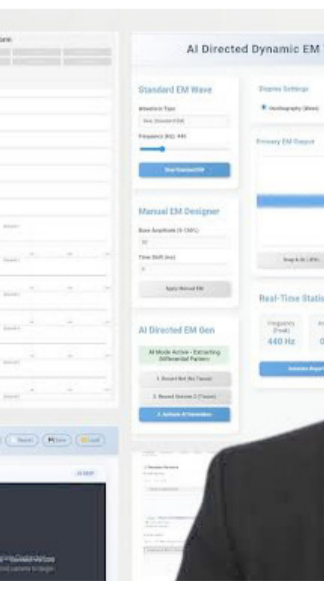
AI Directed Dynamic EM

Standard EM Wave

Waveform Type

Frequency (Hz): 440

Start Standard EM

Manual EM Designer

Base Amplitude (0-100%)

Time Shift (sec)

Apply Manual EM

AI Directed EM Gen

AI Mode Active - Extracting Differential Pattern

1. Record Ref. No Tissue

2. Record Session 2 (Tissue)

3. Activate AI Generation

Display Settings

Primary EM Output

Real-Time Stats

Frequency (Peak)

440 Hz

Reset

Save

Load